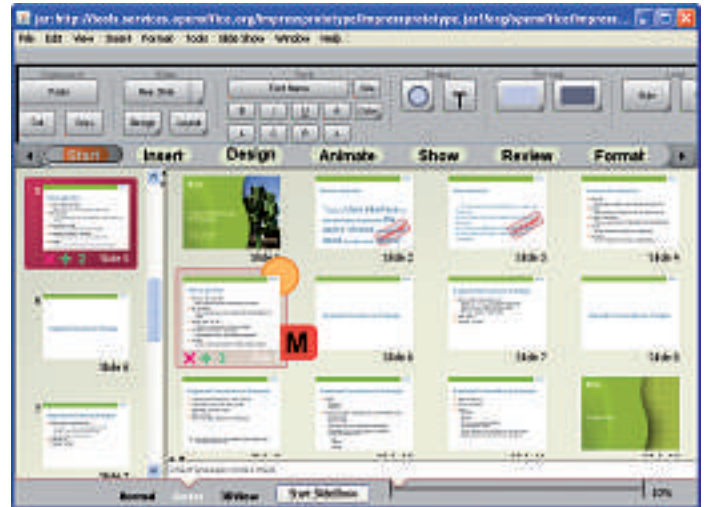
jar:http://tools.services.openoffice.org/impressprototype/impressprototype.jar!/org/openoffice/impress...

File Edit View Insert Format Tools Slide Show Window Help

Paste
Cut Copy
New Slide
Design Delete
Font Name

Start Insert Design Animate Show Review Format

Slide 1 Slide 2 Slide 3 Slide 4
Slide 5 Slide 6 Slide 7 Slide 8
Slide 6
Slide 7

M

Normal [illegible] Writer Start_SlideShow

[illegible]%